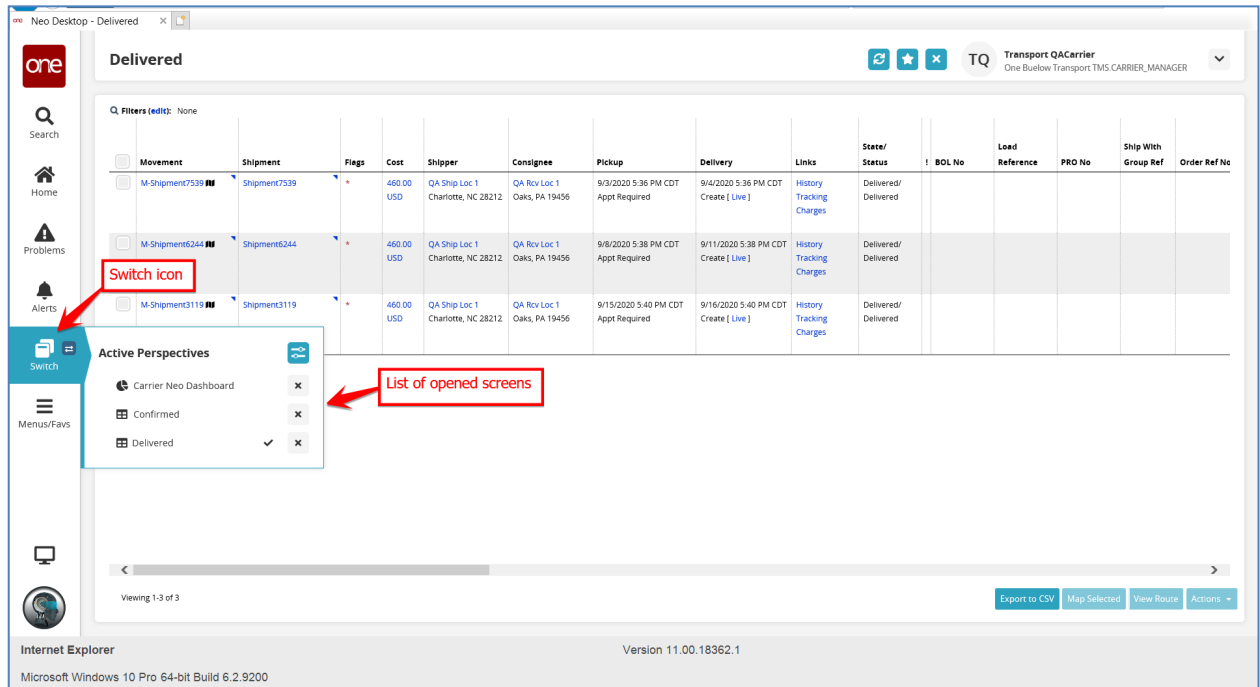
Neo Desktop - Delivered

one

Search

Home

Problems

Alerts

Switch

Menus/Favs

Delivered

TQ Transport QACarrier
One Buelow Transport TMS.CARRIER_MANAGER

Filters (edit): None

| | Movement | Shipment | Flags | Cost | Shipper | Consignee | Pickup | Delivery | Links | State/ Status | ! | BOL No | Load Reference | PRO No | Ship With Group Ref | Order Ref No |
|---|---|---|---|---|---|---|---|---|---|---|---|---|---|---|---|---|
| | M-Shipment7539 | Shipment7539 | * | 460.00 USD | QA Ship Loc 1 Charlotte, NC 28212 | QA Rcv Loc 1 Oaks, PA 19456 | 9/3/2020 5:36 PM CDT Appt Required | 9/4/2020 5:36 PM CDT Create [ Live ] | History Tracking Charges | Delivered/ Delivered | | | | | | |
| | M-Shipment6244 | Shipment6244 | * | 460.00 USD | QA Ship Loc 1 Charlotte, NC 28212 | QA Rcv Loc 1 Oaks, PA 19456 | 9/8/2020 5:38 PM CDT Appt Required | 9/11/2020 5:38 PM CDT Create [ Live ] | History Tracking Charges | Delivered/ Delivered | | | | | | |
| | M-Shipment3119 | Shipment3119 | * | 460.00 USD | QA Ship Loc 1 Charlotte, NC 28212 | QA Rcv Loc 1 Oaks, PA 19456 | 9/15/2020 5:40 PM CDT Appt Required | 9/16/2020 5:40 PM CDT Create [ Live ] | History Tracking Charges | Delivered/ Delivered | | | | | | |

Switch icon

Active Perspectives

Carrier Neo Dashboard

Confirmed

Delivered

List of opened screens

Viewing 1-3 of 3

Export to CSV Map Selected View Route Actions

Internet Explorer

Version 11.00.18362.1

Microsoft Windows 10 Pro 64-bit Build 6.2.9200